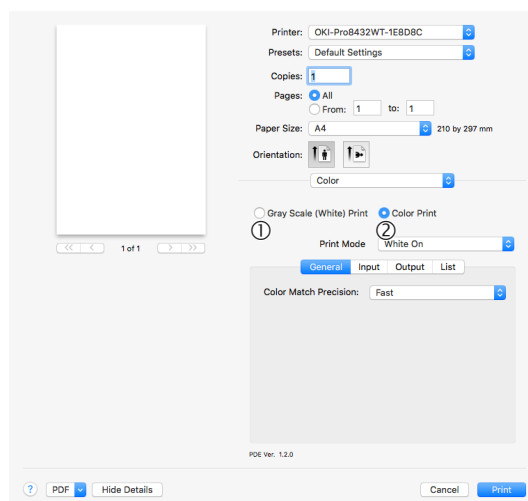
Printer: OKI-Pro8432WT-1E8D8C
Presets: Default Settings
Copies: 1
Pages: All
From: 1 to: 1
Paper Size: A4 210 by 297 mm
Orientation:
Color
1 of 1
Gray Scale (White) Print
Color Print
①
②
Print Mode White On
General Input Output List
Color Match Precision: Fast
PDE Ver. 1.2.0
?
PDF
Hide Details
Cancel
Print